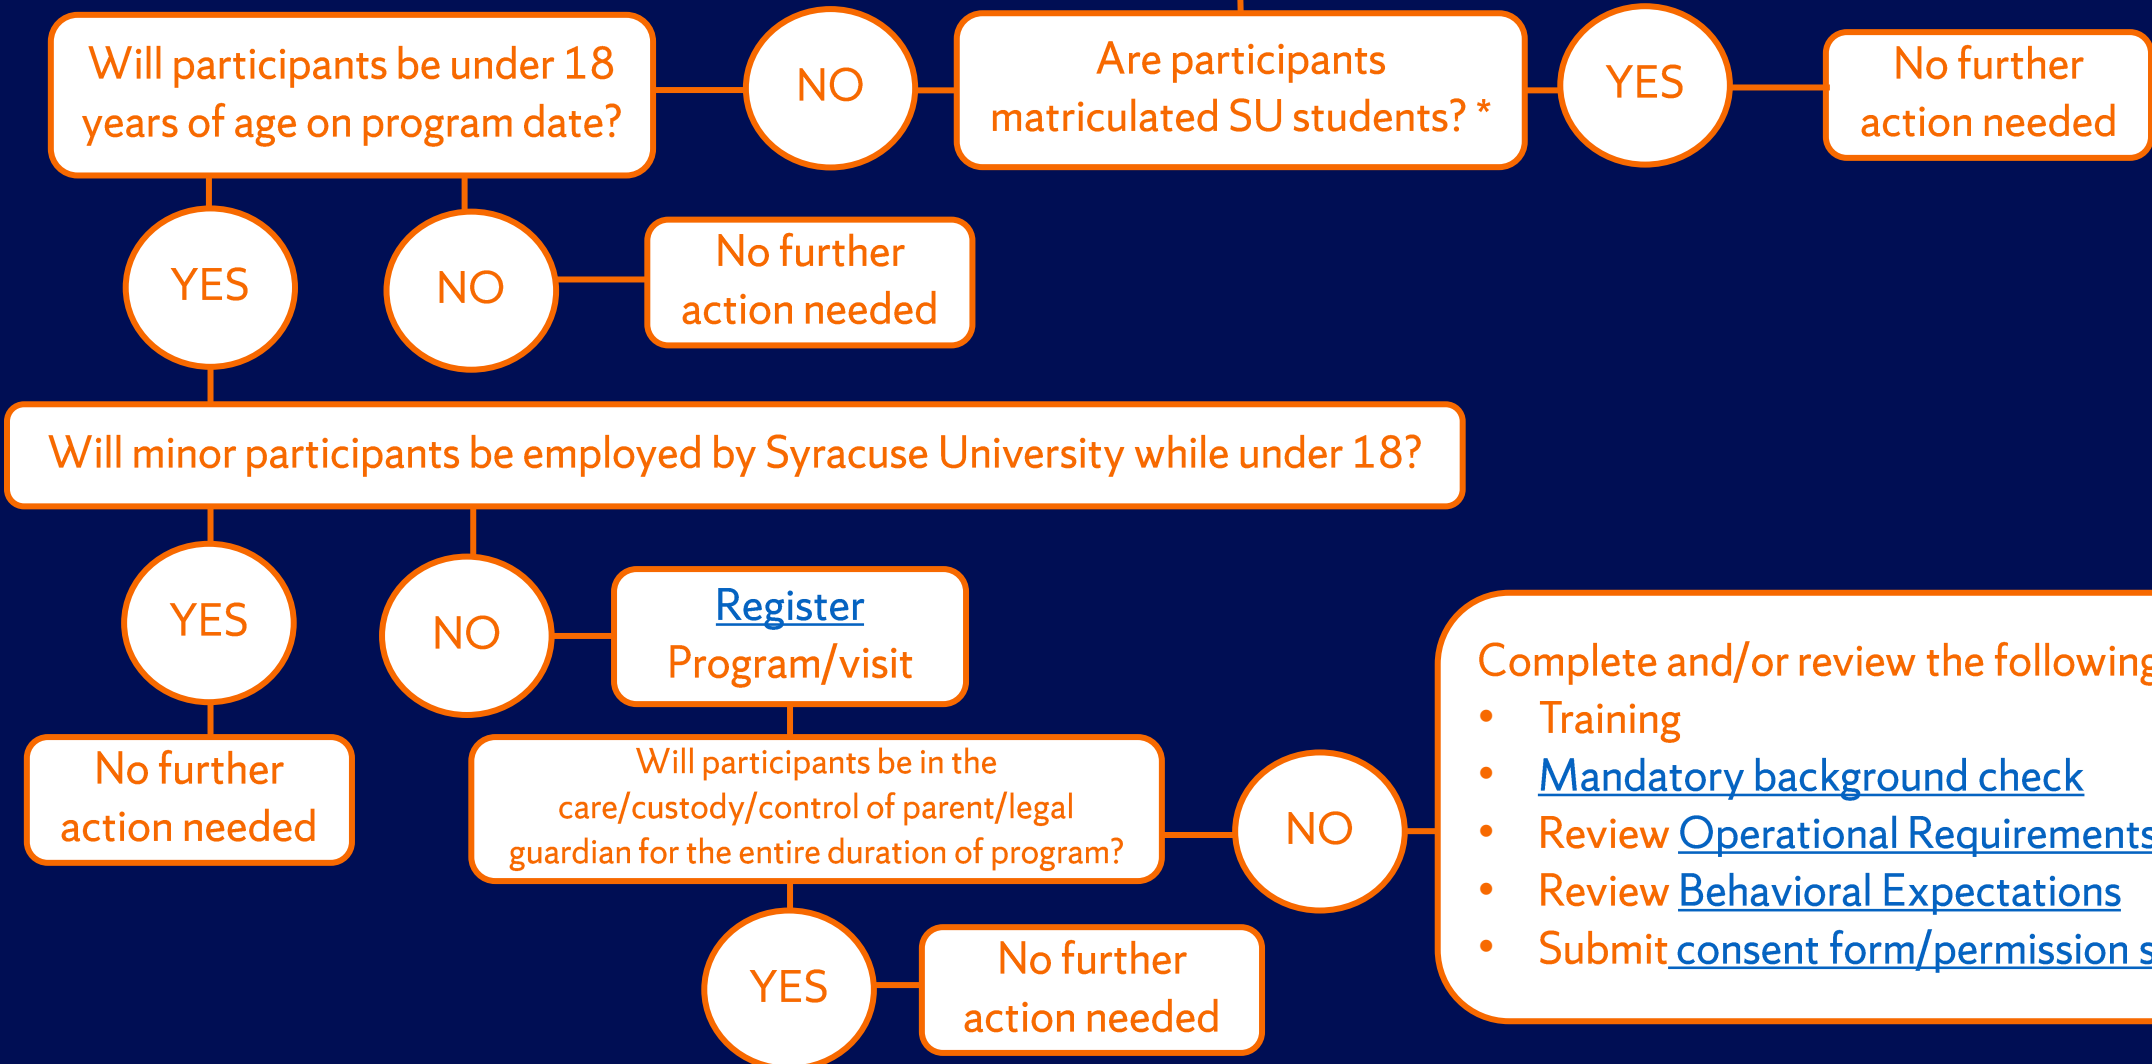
Will participants be under 18 years of age on program date?

NO

Are participants matriculated SU students? *

YES

No further action needed

YES

NO

No further action needed

Will minor participants be employed by Syracuse University while under 18?

YES

NO

Register Program/visit

No further action needed

Will participants be in the care/custody/control of parent/legal guardian for the entire duration of program?

NO

Complete and/or review the followin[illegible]
• Training
• Mandatory background check
• Review Operational Requirement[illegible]
• Review Behavioral Expectations
• Submit consent form/permission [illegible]

YES

No further action needed